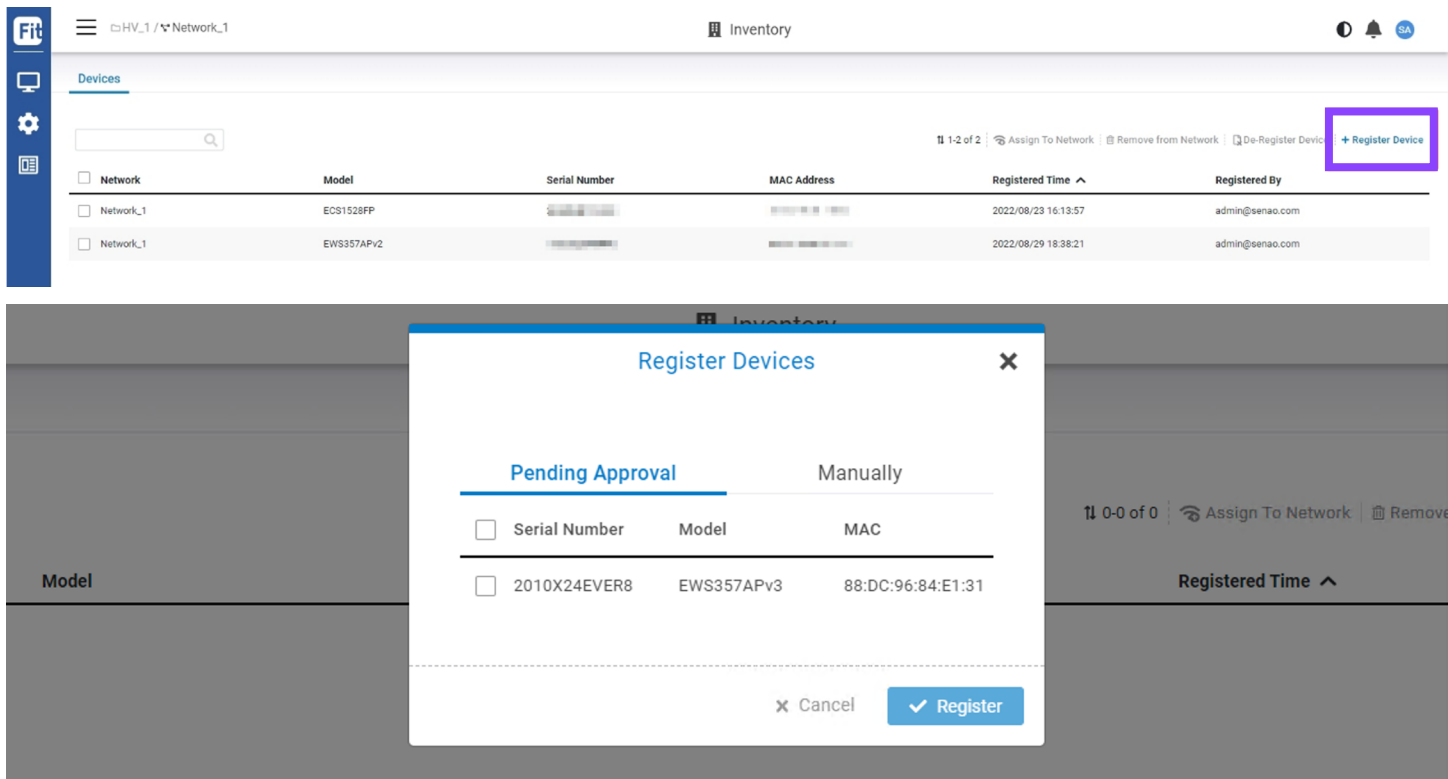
Fit

HV_1 / Network_1

Inventory

SA

Devices

1-2 of 2 | Assign To Network | Remove from Network | De-Register Device | + Register Device

| Network | Model | Serial Number | MAC Address | Registered Time | Registered By |
|---|---|---|---|---|---|
| Network_1 | ECS1528FP | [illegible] | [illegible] | 2022/08/23 16:13:57 | admin@senao.com |
| Network_1 | EWS357APv2 | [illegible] | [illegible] | 2022/08/29 18:38:21 | admin@senao.com |

Inventory

0-0 of 0 | Assign To Network | Remove

Model

Registered Time

Register Devices

Pending Approval

Manually

| Serial Number | Model | MAC |
|---|---|---|
| 2010X24EVER8 | EWS357APv3 | 88:DC:96:84:E1:31 |

Cancel

Register